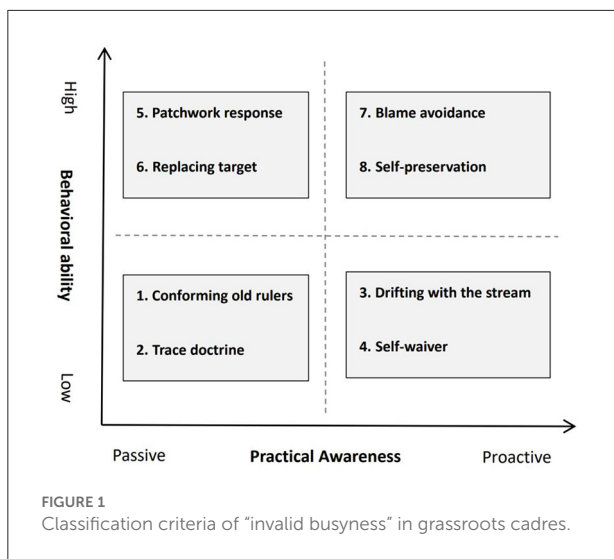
High

Behavioral ability

Low

5. Patchwork response

6. Replacing target

7. Blame avoidance

8. Self-preservation

1. Conforming old rulers

2. Trace doctrine

3. Drifting with the stream

4. Self-waiver

Passive

Practical Awareness

Proactive

FIGURE 1
Classification criteria of "invalid busyness" in grassroots cadres.